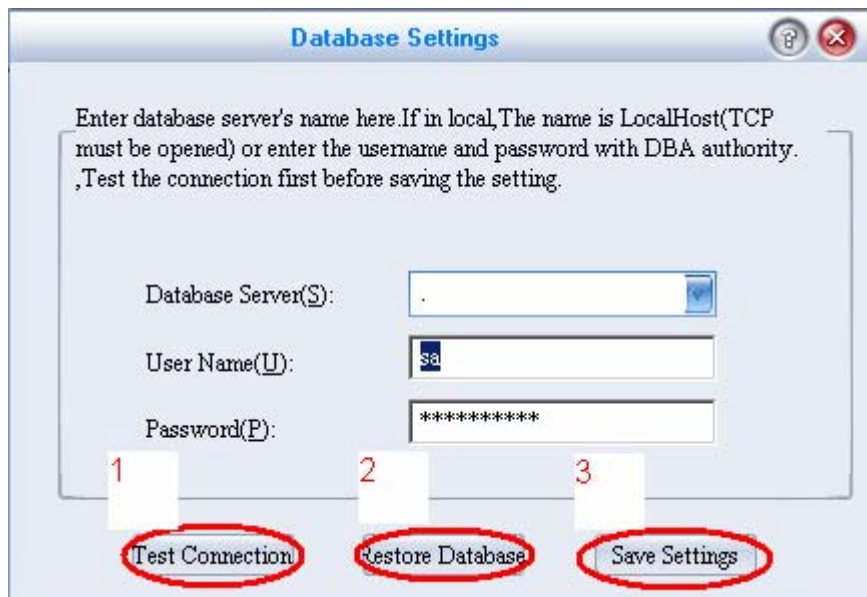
Database Settings

Enter database server's name here.If in local,The name is LocalHost(TCP must be opened) or enter the username and password with DBA authority. ,Test the connection first before saving the setting.

Database Server(S): .

User Name(U): sa

Password(P): **********

1

2

3

Test Connection

Restore Database

Save Settings